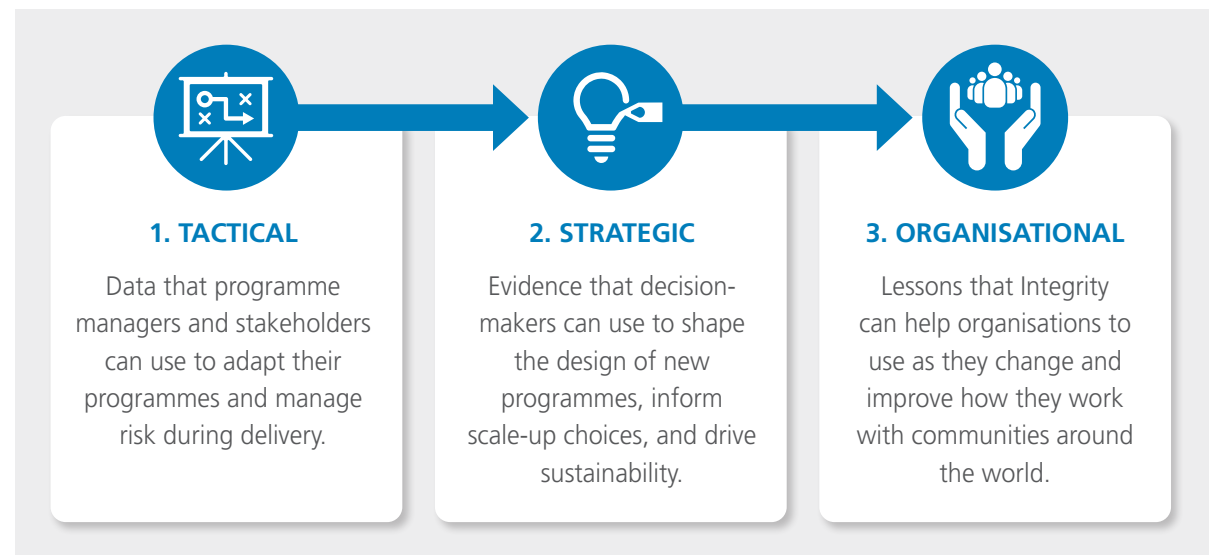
1. TACTICAL

Data that programme managers and stakeholders can use to adapt their programmes and manage risk during delivery.

2. STRATEGIC

Evidence that decision-makers can use to shape the design of new programmes, inform scale-up choices, and drive sustainability.

3. ORGANISATIONAL

Lessons that Integrity can help organisations to use as they change and improve how they work with communities around the world.